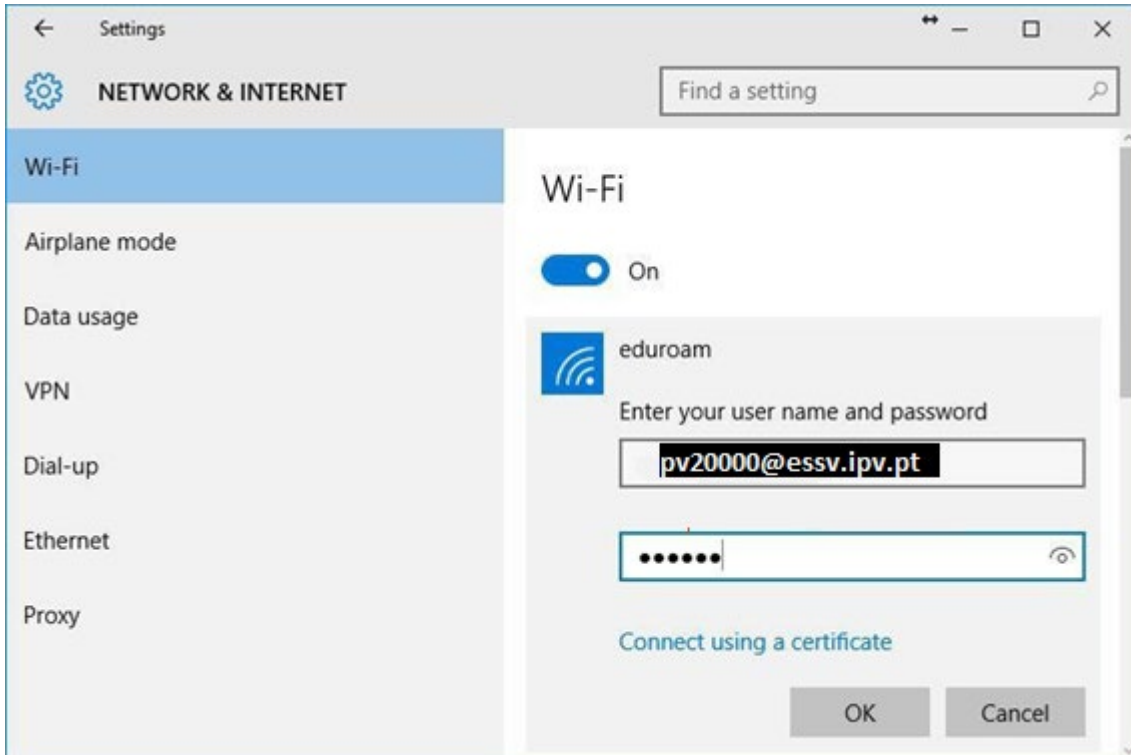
Settings

NETWORK & INTERNET

Find a setting

Wi-Fi

Airplane mode

Data usage

VPN

Dial-up

Ethernet

Proxy

Wi-Fi

On

eduroam

Enter your user name and password

pv20000@essv.ipv.pt

••••••

Connect using a certificate

OK

Cancel